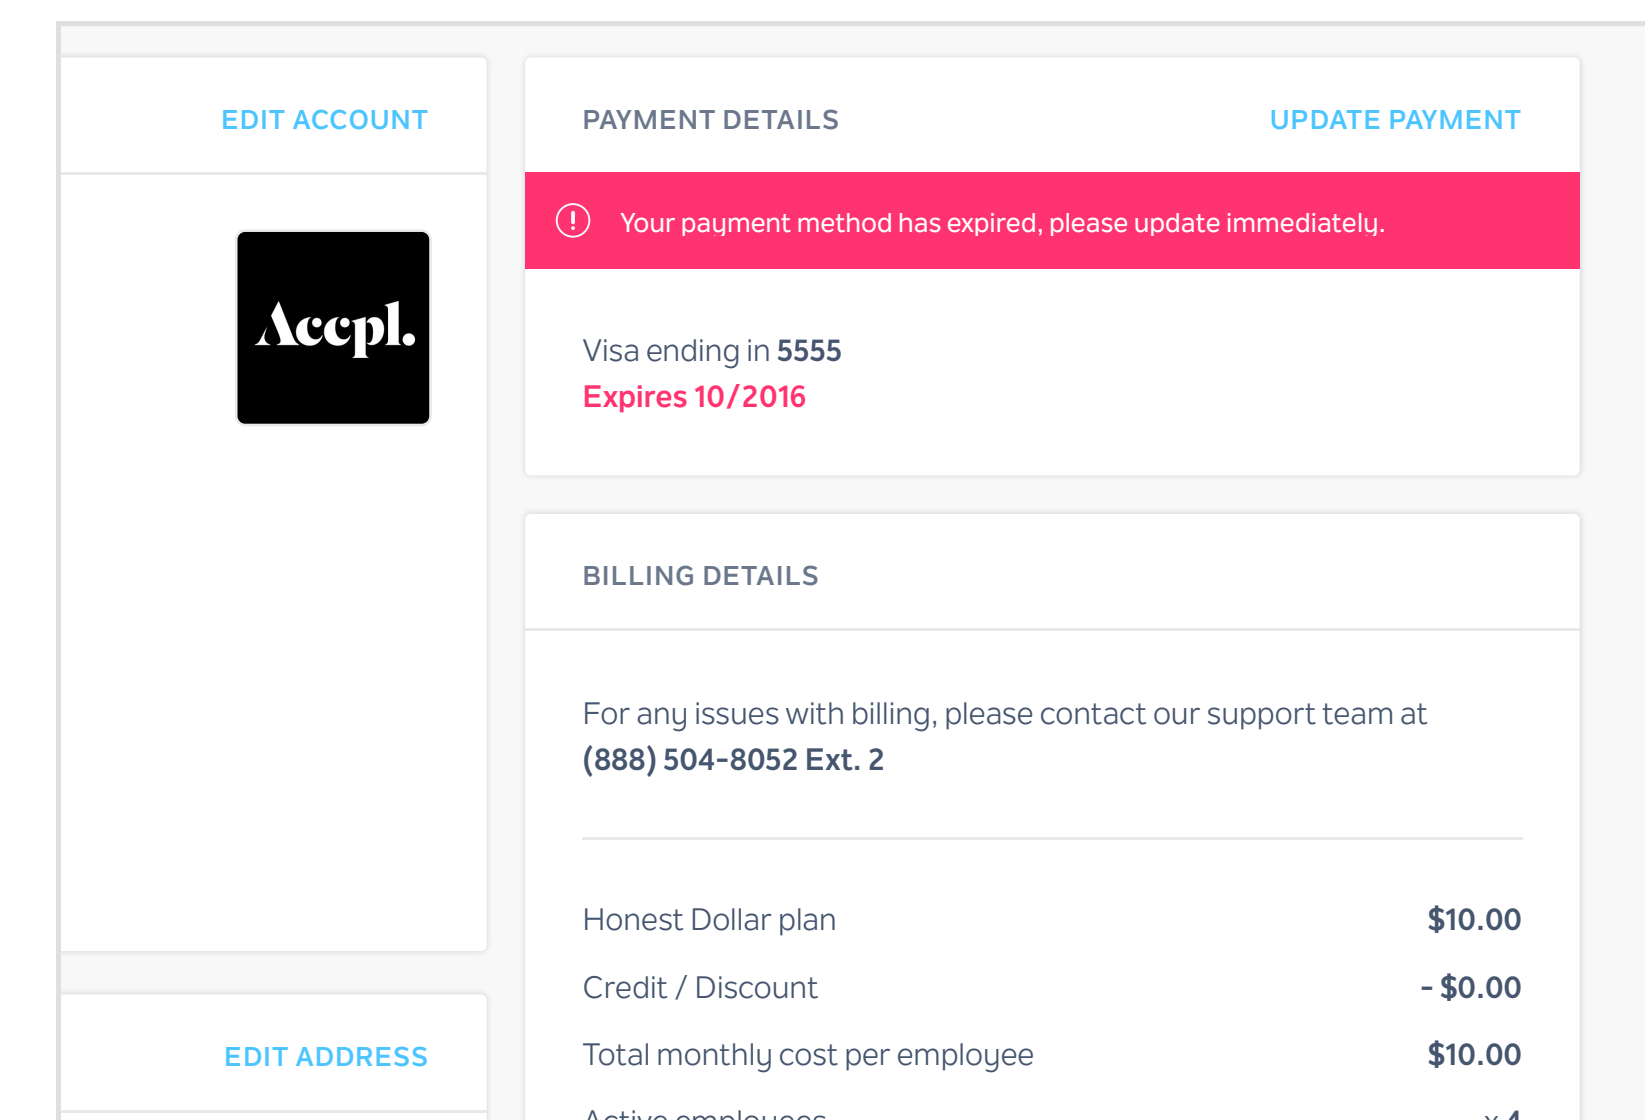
EDIT ACCOUNT

Accpl.

EDIT ADDRESS

PAYMENT DETAILS

UPDATE PAYMENT

Your payment method has expired, please update immediately.

Visa ending in **5555**
Expires 10/2016

BILLING DETAILS

For any issues with billing, please contact our support team at **(888) 504-8052 Ext. 2**

| | |
|---|---|
| Honest Dollar plan | $10.00 |
| Credit / Discount | - $0.00 |
| Total monthly cost per employee | $10.00 |
| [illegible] | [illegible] |